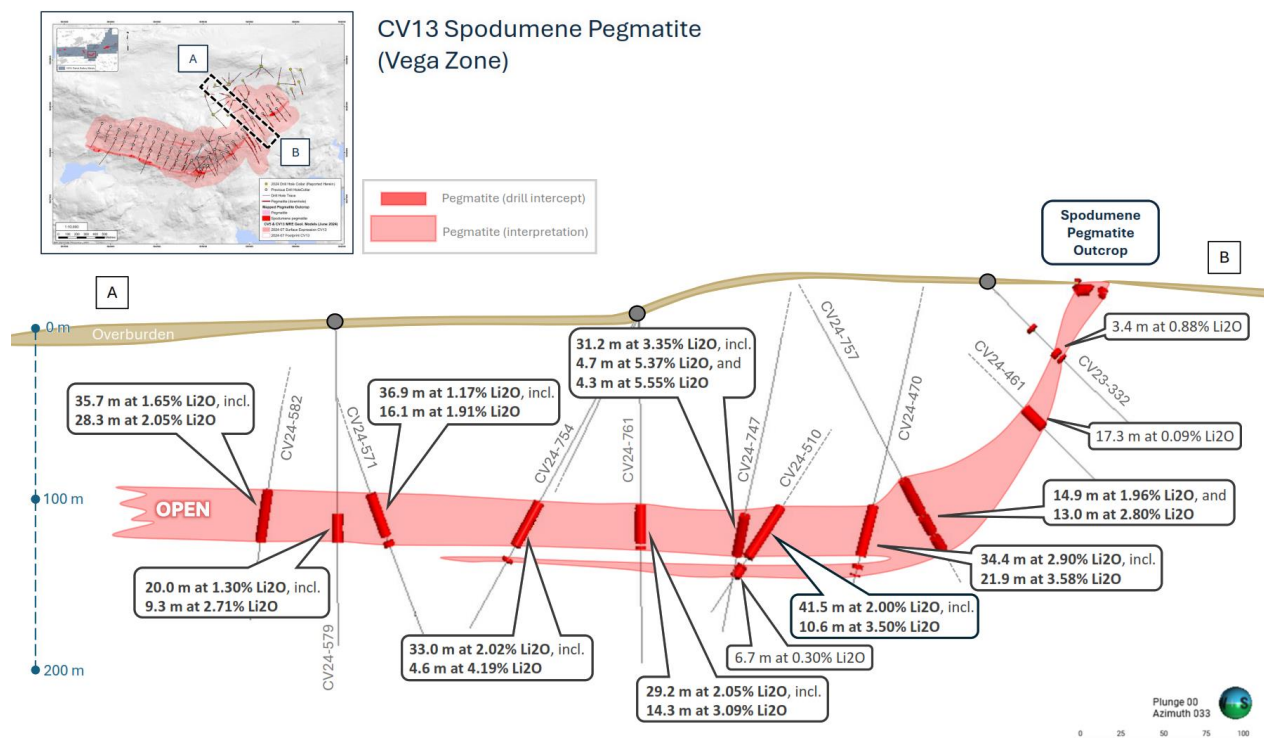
CV13 Spodumene Pegmatite (Vega Zone)

A

B

Pegmatite (drill intercept)

Pegmatite (interpretation)

Spodumene Pegmatite Outcrop

A

B

0 m

Overburden

100 m

200 m

OPEN

35.7 m at 1.65% Li2O, incl.
28.3 m at 2.05% Li2O

36.9 m at 1.17% Li2O, incl.
16.1 m at 1.91% Li2O

31.2 m at 3.35% Li2O, incl.
4.7 m at 5.37% Li2O, and
4.3 m at 5.55% Li2O

3.4 m at 0.88% Li2O

17.3 m at 0.09% Li2O

14.9 m at 1.96% Li2O, and
13.0 m at 2.80% Li2O

34.4 m at 2.90% Li2O, incl.
21.9 m at 3.58% Li2O

41.5 m at 2.00% Li2O, incl.
10.6 m at 3.50% Li2O

6.7 m at 0.30% Li2O

29.2 m at 2.05% Li2O, incl.
14.3 m at 3.09% Li2O

33.0 m at 2.02% Li2O, incl.
4.6 m at 4.19% Li2O

20.0 m at 1.30% Li2O, incl.
9.3 m at 2.71% Li2O

CV24-582

CV24-571

CV24-579

CV24-754

CV24-761

CV24-747

CV24-510

CV24-757

CV24-470

CV24-461

CV23-332

Plunge 00
Azimuth 033

0 25 50 75 100